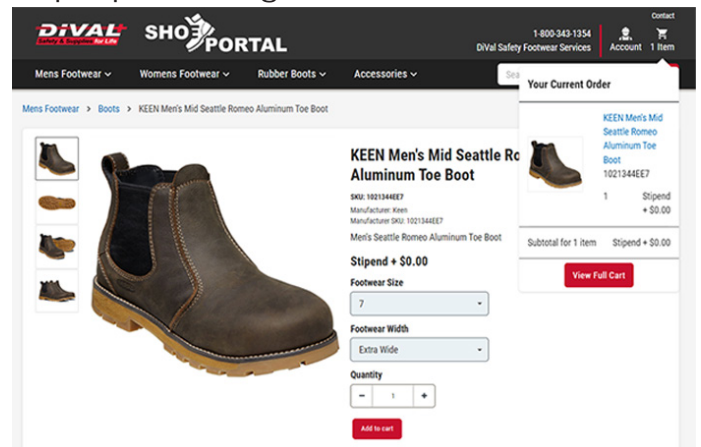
DiVAL Safety & Supplies for Life

SHOE PORTAL

Contact

1-800-343-1354
DiVal Safety Footwear Services

Account

1 Item

Mens Footwear

Womens Footwear

Rubber Boots

Accessories

Se

Your Current Order

KEEN Men's Mid Seattle Romeo Aluminum Toe Boot
1021344EE7

1

Stipend + $0.00

Subtotal for 1 item

Stipend + $0.00

View Full Cart

Mens Footwear > Boots > KEEN Men's Mid Seattle Romeo Aluminum Toe Boot

KEEN Men's Mid Seattle Ro Aluminum Toe Boot

SKU: 1021344EE7
Manufacturer: Keen
Manufacturer SKU: 1021344EE7

Men's Seattle Romeo Aluminum Toe Boot

Stipend + $0.00

Footwear Size

7

Footwear Width

Extra Wide

Quantity

−

1

+

Add to cart